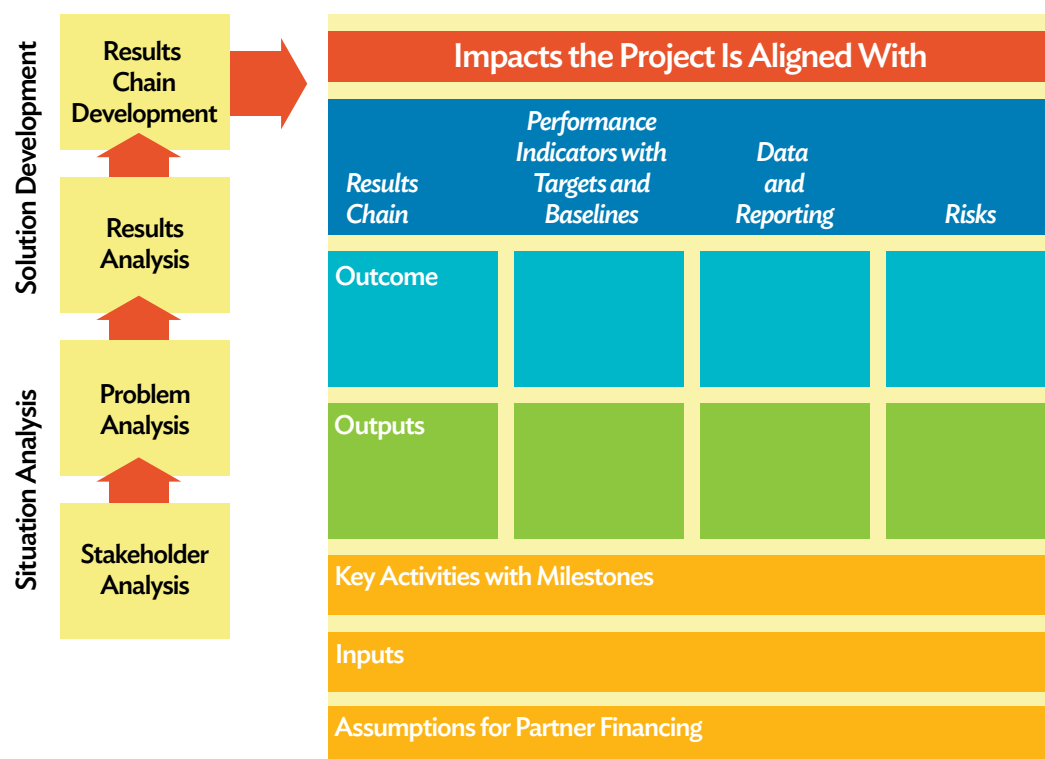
Solution Development

Situation Analysis

Results Chain Development

Results Analysis

Problem Analysis

Stakeholder Analysis

Impacts the Project Is Aligned With

| Results Chain | Performance Indicators with Targets and Baselines | Data and Reporting | Risks |
|---|---|---|---|
| Outcome | | | |
| Outputs | | | |

Key Activities with Milestones

Inputs

Assumptions for Partner Financing